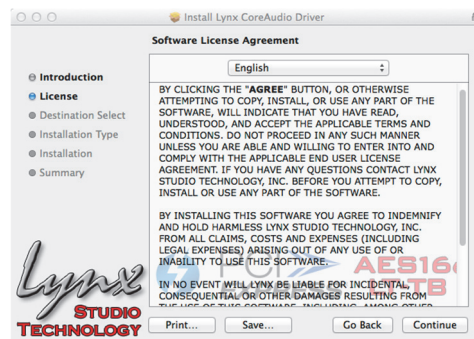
Install Lynx CoreAudio Driver

Software License Agreement

Introduction
License
Destination Select
Installation Type
Installation
Summary

English

BY CLICKING THE "AGREE" BUTTON, OR OTHERWISE ATTEMPTING TO COPY, INSTALL, OR USE ANY PART OF THE SOFTWARE, WILL INDICATE THAT YOU HAVE READ, UNDERSTOOD, AND ACCEPT THE APPLICABLE TERMS AND CONDITIONS. DO NOT PROCEED IN ANY SUCH MANNER UNLESS YOU ARE ABLE AND WILLING TO ENTER INTO AND COMPLY WITH THE APPLICABLE END USER LICENSE AGREEMENT. IF YOU HAVE ANY QUESTIONS CONTACT LYNX STUDIO TECHNOLOGY, INC. BEFORE YOU ATTEMPT TO COPY, INSTALL OR USE ANY PART OF THE SOFTWARE.

BY INSTALLING THIS SOFTWARE YOU AGREE TO INDEMNIFY AND HOLD HARMLESS LYNX STUDIO TECHNOLOGY, INC. FROM ALL CLAIMS, COSTS AND EXPENSES (INCLUDING LEGAL EXPENSES) ARISING OUT OF ANY USE OF OR INABILITY TO USE THIS SOFTWARE.

IN NO EVENT WILL LYNX BE LIABLE FOR INCIDENTAL, CONSEQUENTIAL OR OTHER DAMAGES RESULTING FROM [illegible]

Lynx
STUDIO
TECHNOLOGY

AES16
TB

Print...
Save...
Go Back
Continue